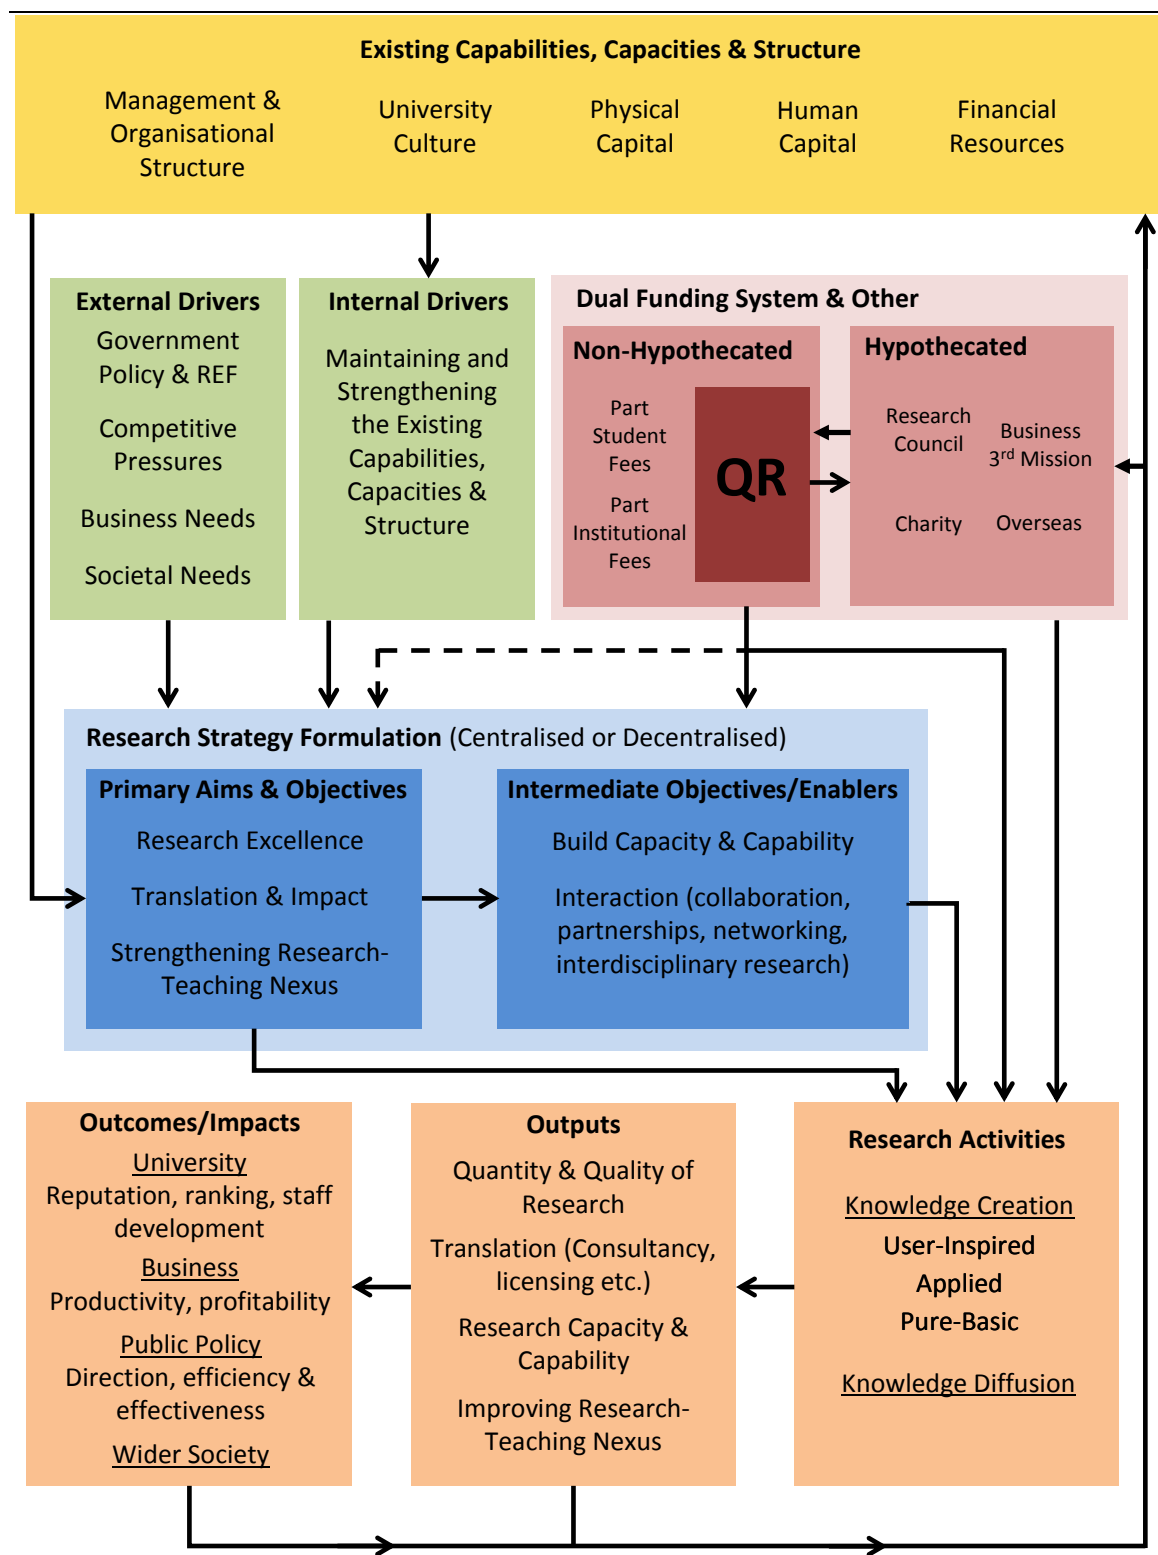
Existing Capabilities, Capacities & Structure

Management & Organisational Structure

University Culture

Physical Capital

Human Capital

Financial Resources

External Drivers
Government Policy & REF
Competitive Pressures
Business Needs
Societal Needs

Internal Drivers
Maintaining and Strengthening the Existing Capabilities, Capacities & Structure

Dual Funding System & Other

Non-Hypothecated
Part Student Fees
Part Institutional Fees
QR

Hypothecated
Research Council
Business 3$^{rd}$ Mission
Charity
Overseas

Research Strategy Formulation (Centralised or Decentralised)

Primary Aims & Objectives
Research Excellence
Translation & Impact
Strengthening Research-Teaching Nexus

Intermediate Objectives/Enablers
Build Capacity & Capability
Interaction (collaboration, partnerships, networking, interdisciplinary research)

Outcomes/Impacts
University
Reputation, ranking, staff development
Business
Productivity, profitability
Public Policy
Direction, efficiency & effectiveness
Wider Society

Outputs
Quantity & Quality of Research
Translation (Consultancy, licensing etc.)
Research Capacity & Capability
Improving Research-Teaching Nexus

Research Activities
Knowledge Creation
User-Inspired
Applied
Pure-Basic
Knowledge Diffusion